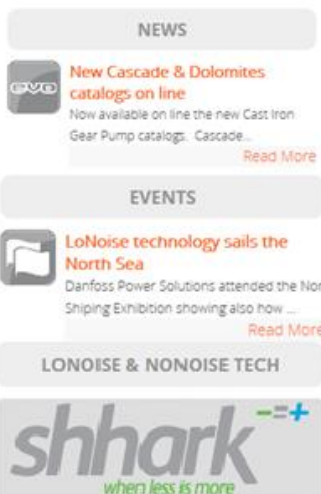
NEWS

EVO

New Cascade & Dolomites catalogs on line

Now available on line the new Cast Iron Gear Pump catalogs. Cascade...

Read More

EVENTS

LoNoise technology sails the North Sea

Danfoss Power Solutions attended the Nor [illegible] Shiping Exhibition showing also how ...

Read More

LONOISE & NONOISE TECH

shhark

-=+

when less is more